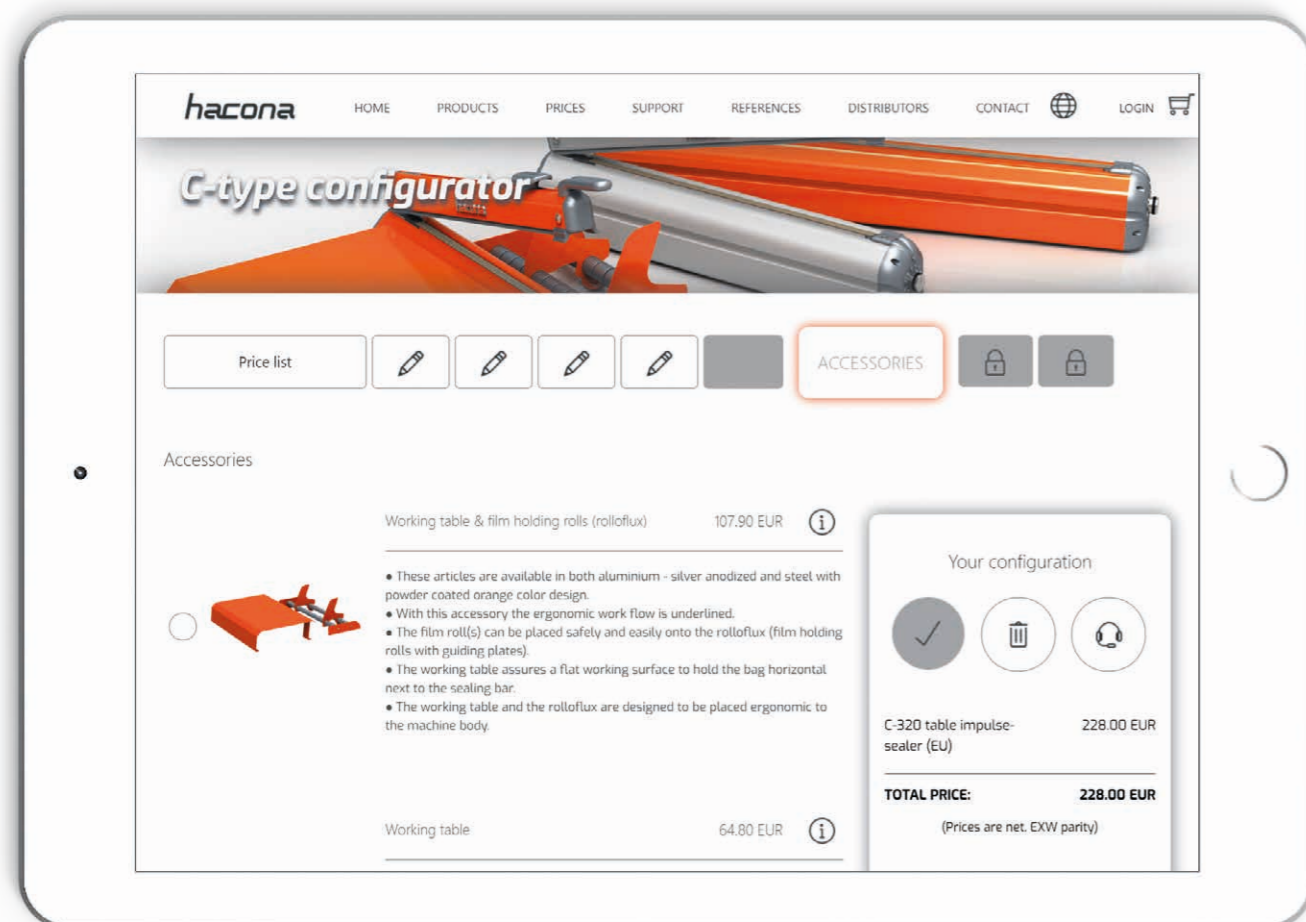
hacona HOME PRODUCTS PRICES SUPPORT REFERENCES DISTRIBUTORS CONTACT LOGIN

C-type configurator

Price list

ACCESSORIES

Accessories

Working table & film holding rolls (rolloflux) 107.90 EUR

• These articles are available in both aluminium - silver anodized and steel with powder coated orange color design.
• With this accessory the ergonomic work flow is underlined.
• The film roll(s) can be placed safely and easily onto the rolloflux (film holding rolls with guiding plates).
• The working table assures a flat working surface to hold the bag horizontal next to the sealing bar.
• The working table and the rolloflux are designed to be placed ergonomic to the machine body.

Working table 64.80 EUR

Your configuration

C-320 table impulse-sealer (EU) 228.00 EUR

TOTAL PRICE: 228.00 EUR

(Prices are net. EXW parity)